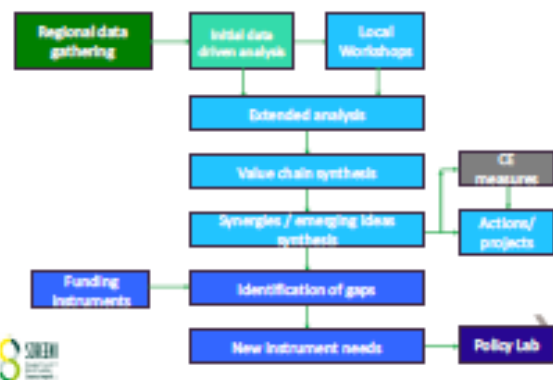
Regional data gathering

Initial data driven analysis

Local Workshops

Extended analysis

Value chain synthesis

CE measures

Synergies / emerging ideas synthesis

Actions/ projects

Funding instruments

Identification of gaps

New instrument needs

Policy Lab

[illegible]